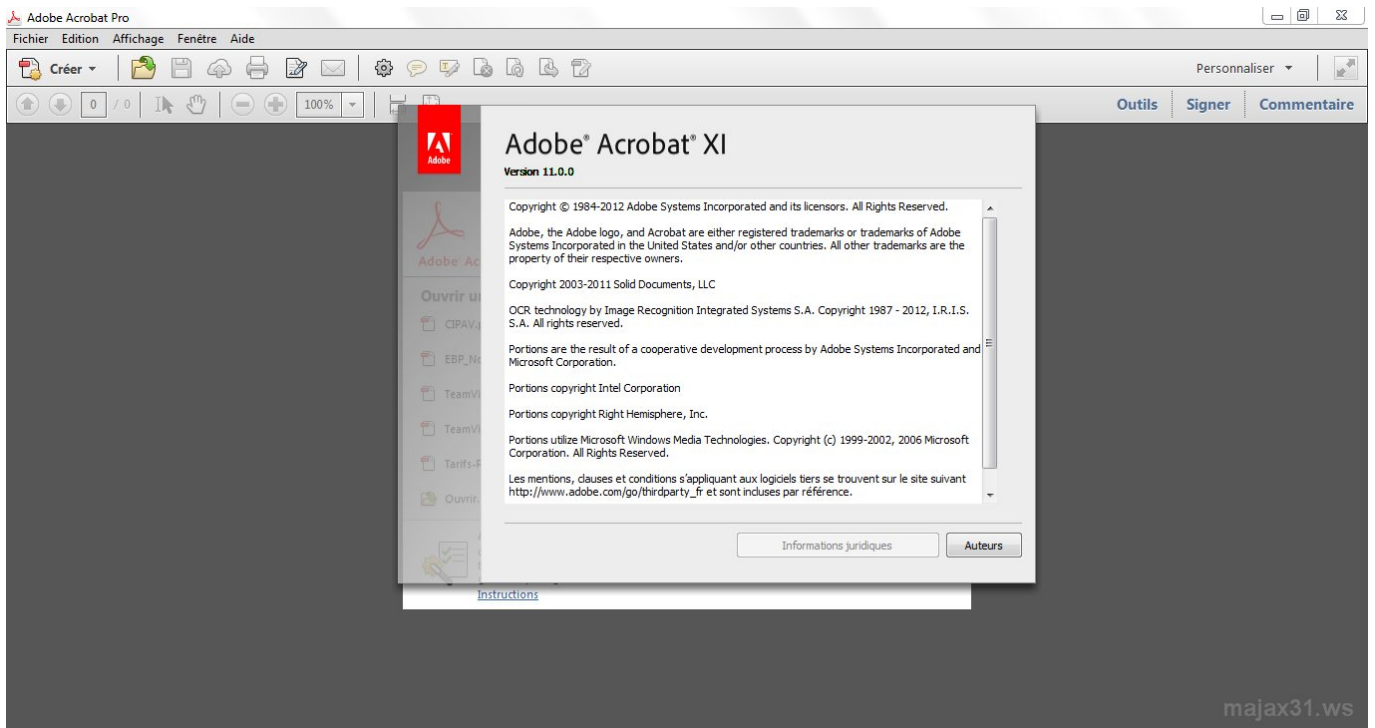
Adobe Acrobat Pro

Fichier Edition Affichage Fenêtre Aide

Créer

Personnaliser

0 / 0 100%

Outils Signer Commentaire

Adobe

Adobe® Acrobat® XI

Version 11.0.0

Copyright © 1984-2012 Adobe Systems Incorporated and its licensors. All Rights Reserved.

Adobe, the Adobe logo, and Acrobat are either registered trademarks or trademarks of Adobe Systems Incorporated in the United States and/or other countries. All other trademarks are the property of their respective owners.

Copyright 2003-2011 Solid Documents, LLC

OCR technology by Image Recognition Integrated Systems S.A. Copyright 1987 - 2012, I.R.I.S. S.A. All rights reserved.

Portions are the result of a cooperative development process by Adobe Systems Incorporated and Microsoft Corporation.

Portions copyright Intel Corporation

Portions copyright Right Hemisphere, Inc.

Portions utilize Microsoft Windows Media Technologies. Copyright (c) 1999-2002, 2006 Microsoft Corporation. All Rights Reserved.

Les mentions, clauses et conditions s'appliquant aux logiciels tiers se trouvent sur le site suivant http://www.adobe.com/go/thirdparty_fr et sont incluses par référence.

Informations juridiques

Auteurs

Adobe Ac

Ouvrir u

CIPAV.

EBP_N

TeamV

TeamV

Tarifs-

Ouvrir.

Instructions

majax31.ws